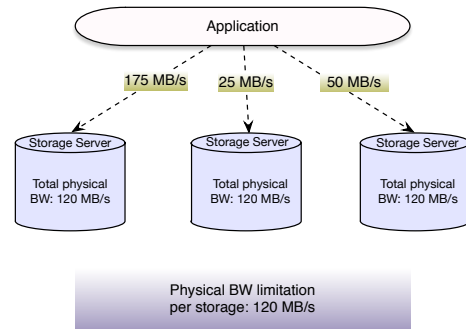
Application

175 MB/s

25 MB/s

50 MB/s

Storage Server

Total physical BW: 120 MB/s

Storage Server

Total physical BW: 120 MB/s

Storage Server

Total physical BW: 120 MB/s

Physical BW limitation per storage: 120 MB/s